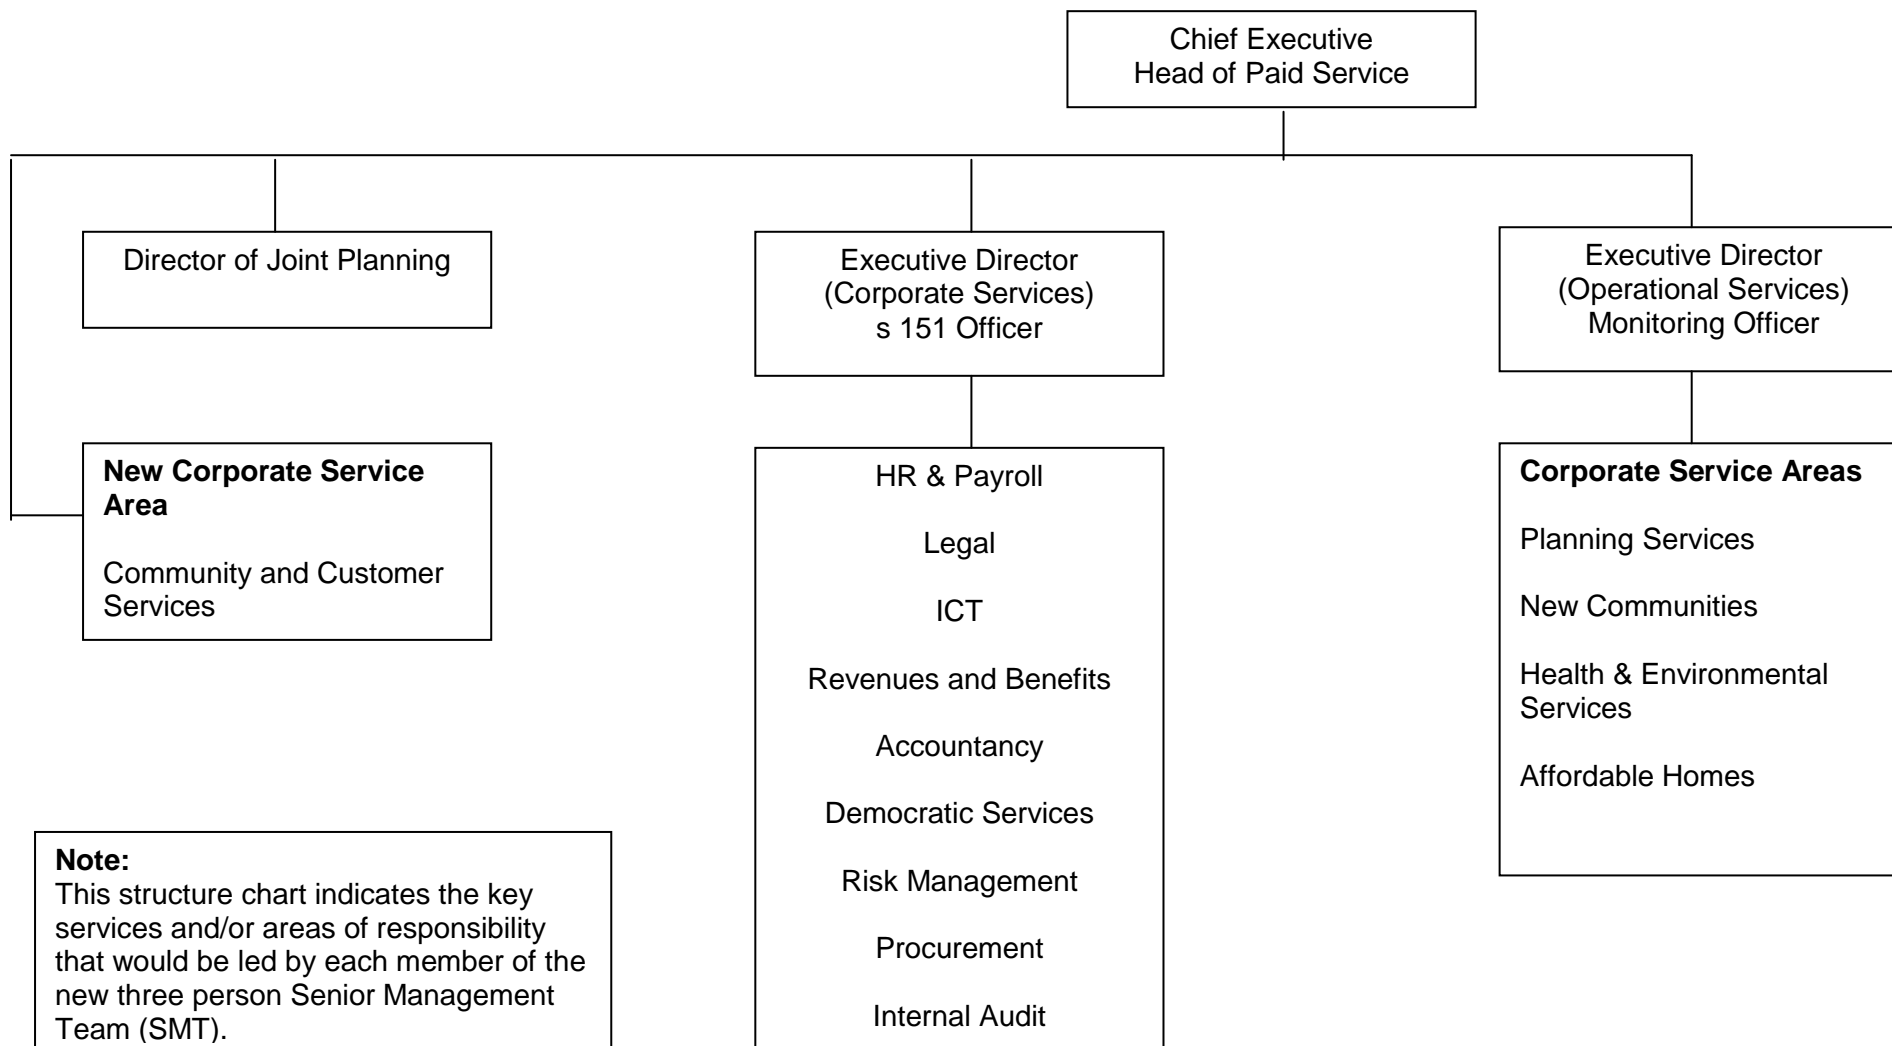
Chief Executive
Head of Paid Service

Director of Joint Planning

Executive Director
(Corporate Services)
s 151 Officer

Executive Director
(Operational Services)
Monitoring Officer

**New Corporate Service Area**

Community and Customer Services

HR & Payroll

Legal

ICT

Revenues and Benefits

Accountancy

Democratic Services

Risk Management

Procurement

Internal Audit

**Corporate Service Areas**

Planning Services

New Communities

Health & Environmental Services

Affordable Homes

**Note:**
This structure chart indicates the key services and/or areas of responsibility that would be led by each member of the new three person Senior Management Team (SMT).